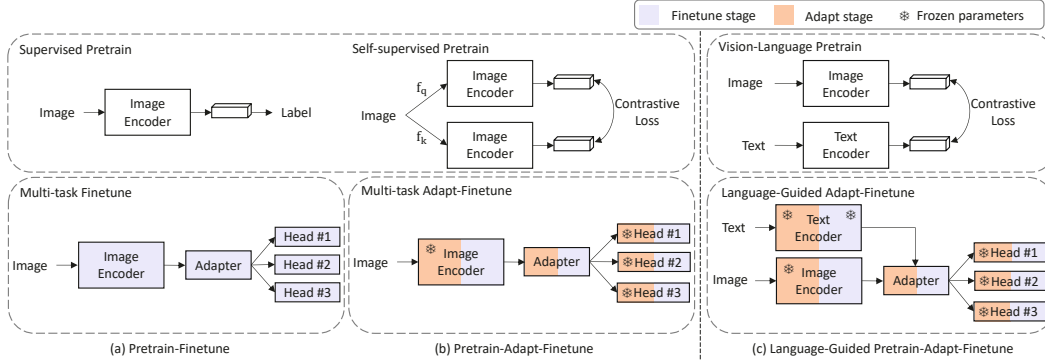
Finetune stage   Adapt stage   ❄ Frozen parameters

Supervised Pretrain

Image → Image Encoder → Label

Self-supervised Pretrain

Image $f_q$ Image Encoder

$f_k$ Image Encoder

Contrastive Loss

Vision-Language Pretrain

Image → Image Encoder

Text → Text Encoder

Contrastive Loss

Multi-task Finetune

Image → Image Encoder → Adapter

Head #1

Head #2

Head #3

Multi-task Adapt-Finetune

Image → ❄ Image Encoder → Adapter

❄Head #1

❄Head #2

❄Head #3

Language-Guided Adapt-Finetune

Text → ❄ Text Encoder ❄

Image → ❄ Image Encoder → Adapter

❄Head #1

❄Head #2

❄Head #3

(a) Pretrain-Finetune

(b) Pretrain-Adapt-Finetune

(c) Language-Guided Pretrain-Adapt-Finetune